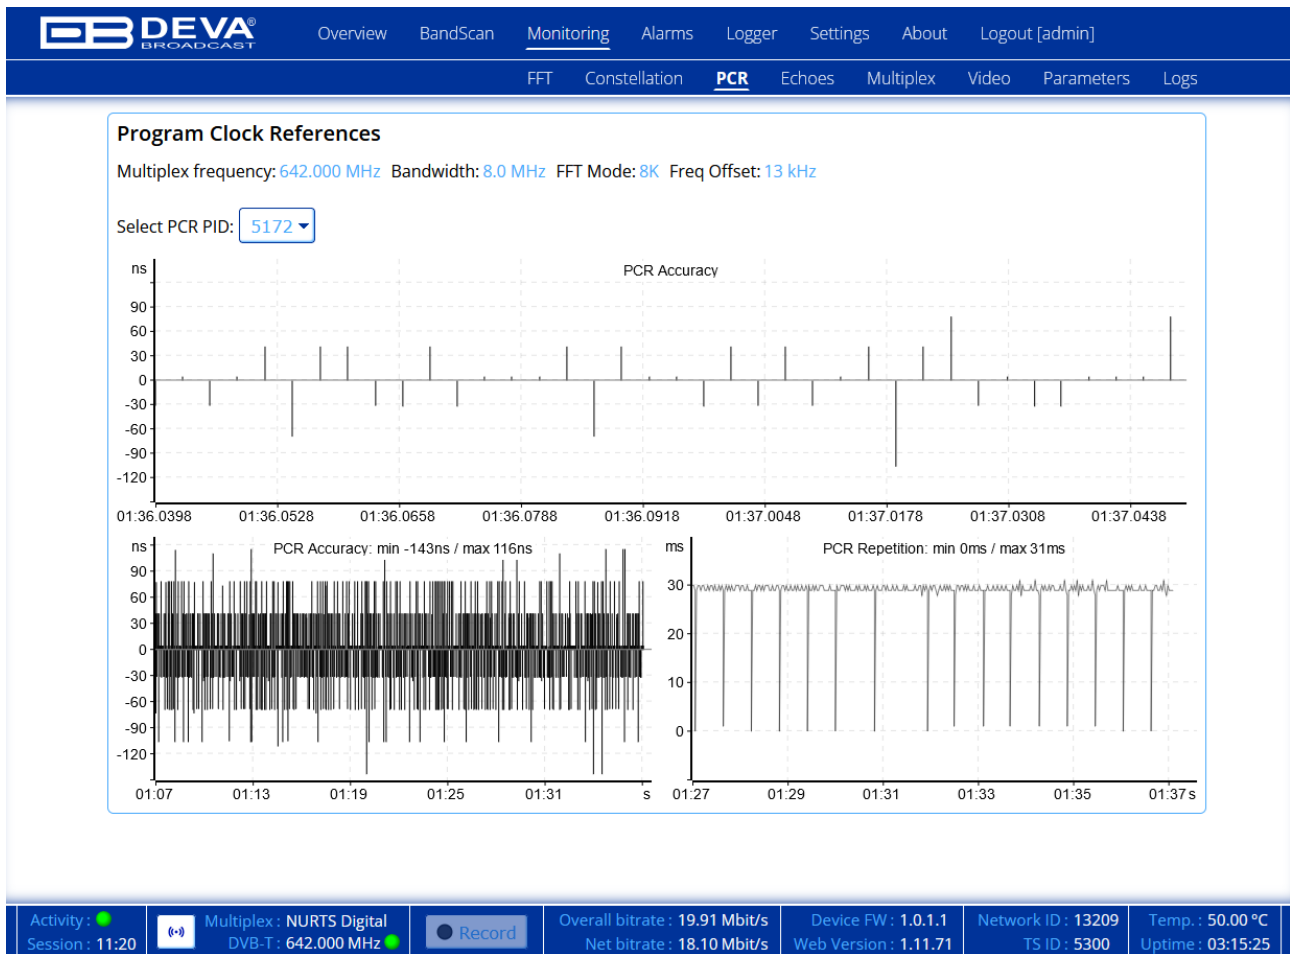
DEVA BROADCAST

Overview BandScan Monitoring Alarms Logger Settings About Logout [admin]

FFT Constellation PCR Echoes Multiplex Video Parameters Logs

Program Clock References

Multiplex frequency: 642.000 MHz Bandwidth: 8.0 MHz FFT Mode: 8K Freq Offset: 13 kHz

Select PCR PID: 5172

ns
PCR Accuracy
90
60
30
0
-30
-60
-90
-120
01:36.0398 01:36.0528 01:36.0658 01:36.0788 01:36.0918 01:37.0048 01:37.0178 01:37.0308 01:37.0438

ns
PCR Accuracy: min -143ns / max 116ns
90
60
30
0
-30
-60
-90
-120
01:07 01:13 01:19 01:25 01:31 s

ms
PCR Repetition: min 0ms / max 31ms
30
20
10
0
01:27 01:29 01:31 01:33 01:35 01:37 s

Activity :
Session : 11:20
Multiplex : NURTS Digital
DVB-T : 642.000 MHz
Record
Overall bitrate : 19.91 Mbit/s
Net bitrate : 18.10 Mbit/s
Device FW : 1.0.1.1
Web Version : 1.11.71
Network ID : 13209
TS ID : 5300
Temp. : 50.00 °C
Uptime : 03:15:25